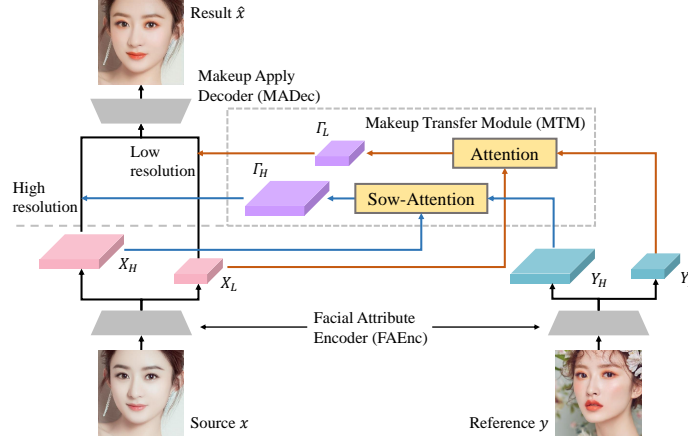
Result $\hat{x}$

Makeup Apply Decoder (MADec)

Makeup Transfer Module (MTM)

$\Gamma_L$

Attention

Low resolution

$\Gamma_H$

High resolution

Sow-Attention

$X_H$

$X_L$

$Y_H$

$Y$

Facial Attribute Encoder (FAEnc)

Source $x$

Reference $y$